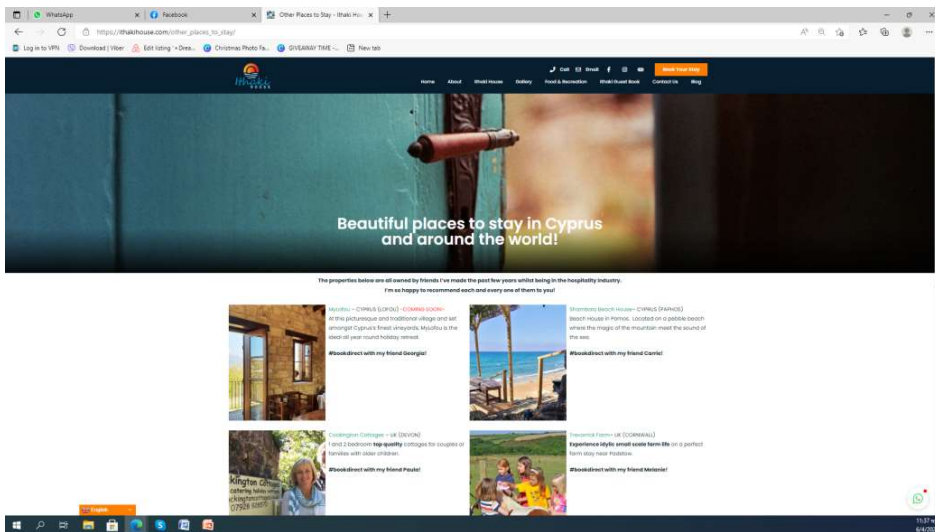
WhatsApp
Facebook
Other Places to Stay - Ithaki Hou
https://ithakihouse.com/other_places_to_stay/
Log in to VPN
Download | Viber
Edit listing • Drea...
Christmas Photo Fa...
GIVEAWAY TIME -...
New tab

Call
Email
Book Your Stay
Home
About
Ithaki House
Gallery
Food & Recreation
Ithaki Guest Book
Contact Us
Blog

Beautiful places to stay in Cyprus and around the world!

The properties below are all owned by friends I've made the past few years whilst being in the hospitality industry.
I'm so happy to recommend each and every one of them to you!

Myjofou – CYPRUS (LOFOU) – COMING SOON –
At this picturesque and traditional village and set amongst Cyprus's finest vineyards, Myjofou is the ideal all-year round holiday retreat.

#bookdirect with my friend Georgia!

Shambara Beach House – CYPRUS (PAPHOS)
Beach House in Pomos. Located on a pebble beach where the magic of the mountain meet the sound of the sea.

#bookdirect with my friend Camia!

Cockington Cottages – UK (DEVON)
1 and 2 bedroom top quality cottages for couples or families with older children.

#bookdirect with my friend Paula!

Trecarrol Farm – UK (CORNWALL)
Experience idyllic small scale farm life on a perfect farm stay near Padstow.

#bookdirect with my friend Melanie!

English
11:37
6/4/20